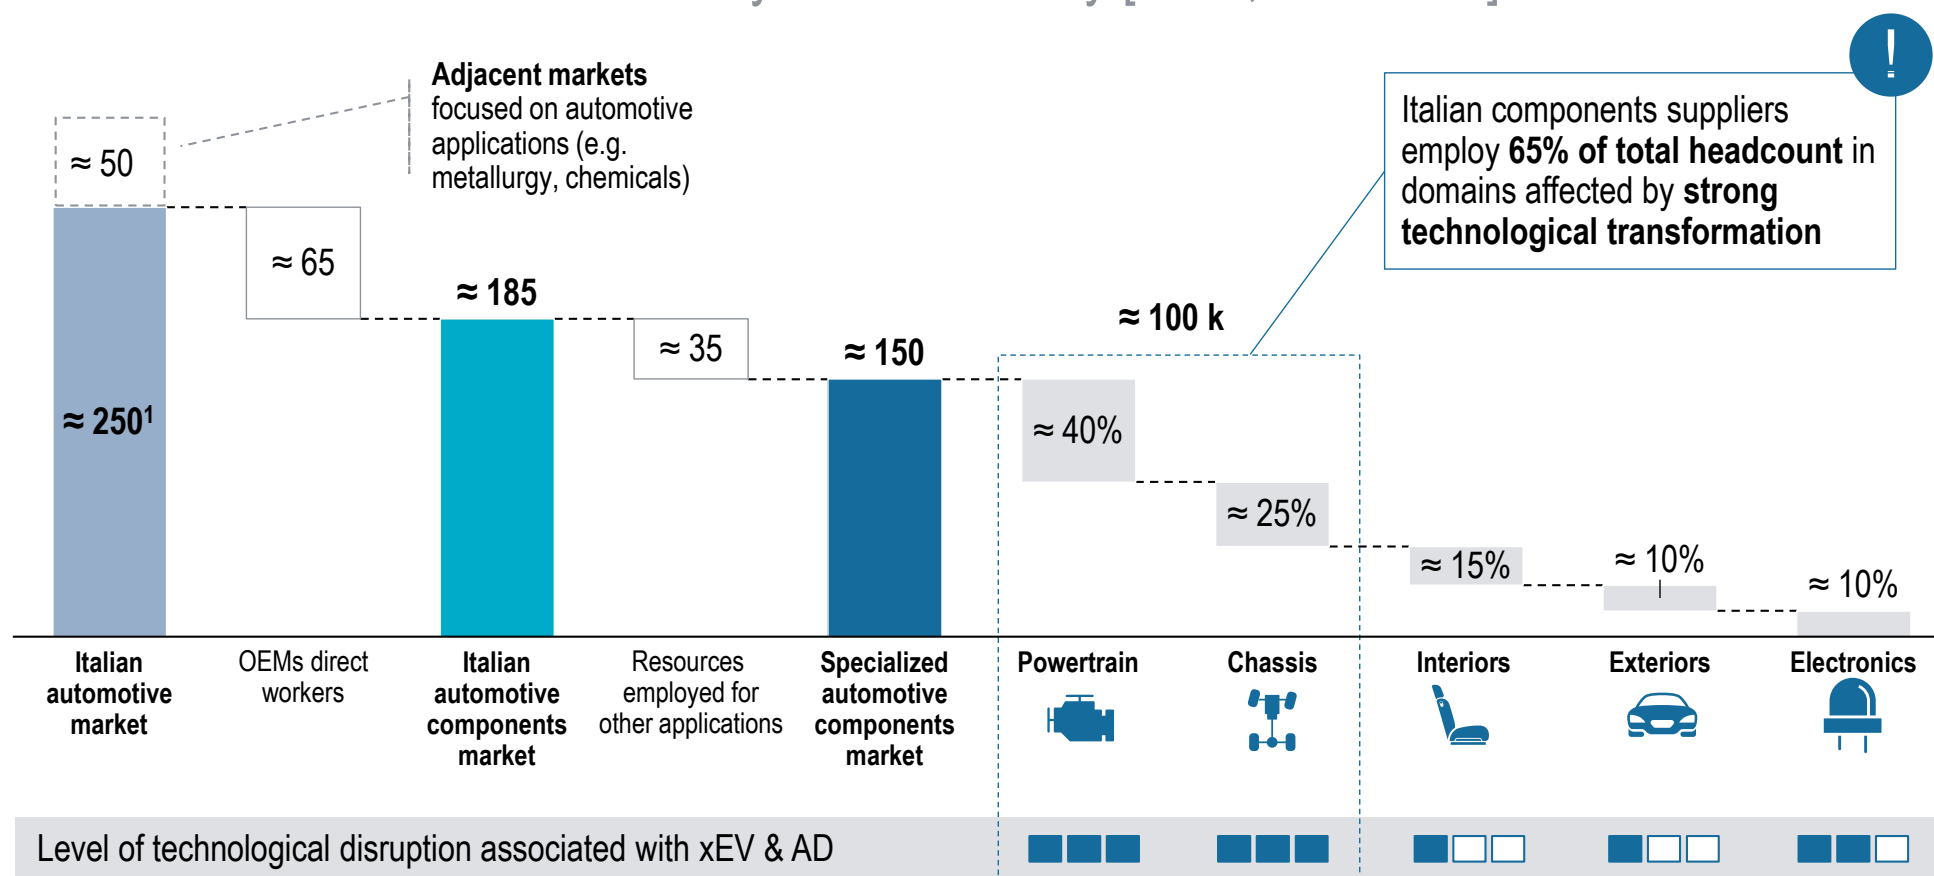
!

Adjacent markets focused on automotive applications (e.g. metallurgy, chemicals)

Italian components suppliers employ **65% of total headcount** in domains affected by **strong technological transformation**

≈ 50

≈ $250^1$

≈ 65

≈ 185

≈ 35

≈ 150

≈ 100 k

≈ 40%

≈ 25%

≈ 15%

≈ 10%

≈ 10%

Italian automotive market

OEMs direct workers

Italian automotive components market

Resources employed for other applications

Specialized automotive components market

Powertrain

Chassis

Interiors

Exteriors

Electronics

Level of technological disruption associated with xEV & AD